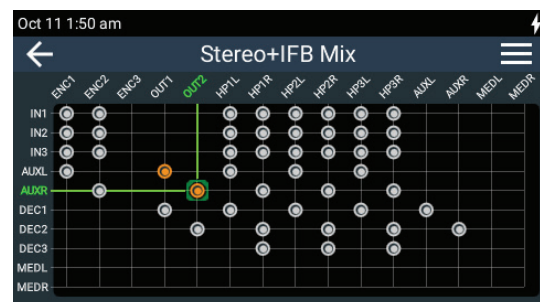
Oct 11 1:50 am

Stereo+IFB Mix

| | ENC1 | ENC2 | ENC3 | OUT1 | OUT2 | HP1L | HP1R | HP2L | HP2R | HP3L | HP3R | AUXL | AUXR | MEDL | MEDR |
|---|---|---|---|---|---|---|---|---|---|---|---|---|---|---|---|
| IN1 | | | | | | | | | | | | | | | |
| IN2 | | | | | | | | | | | | | | | |
| IN3 | | | | | | | | | | | | | | | |
| AUXL | | | | | | | | | | | | | | | |
| AUXR | | | | | | | | | | | | | | | |
| DEC1 | | | | | | | | | | | | | | | |
| DEC2 | | | | | | | | | | | | | | | |
| DEC3 | | | | | | | | | | | | | | | |
| MEDL | | | | | | | | | | | | | | | |
| MEDR | | | | | | | | | | | | | | | |